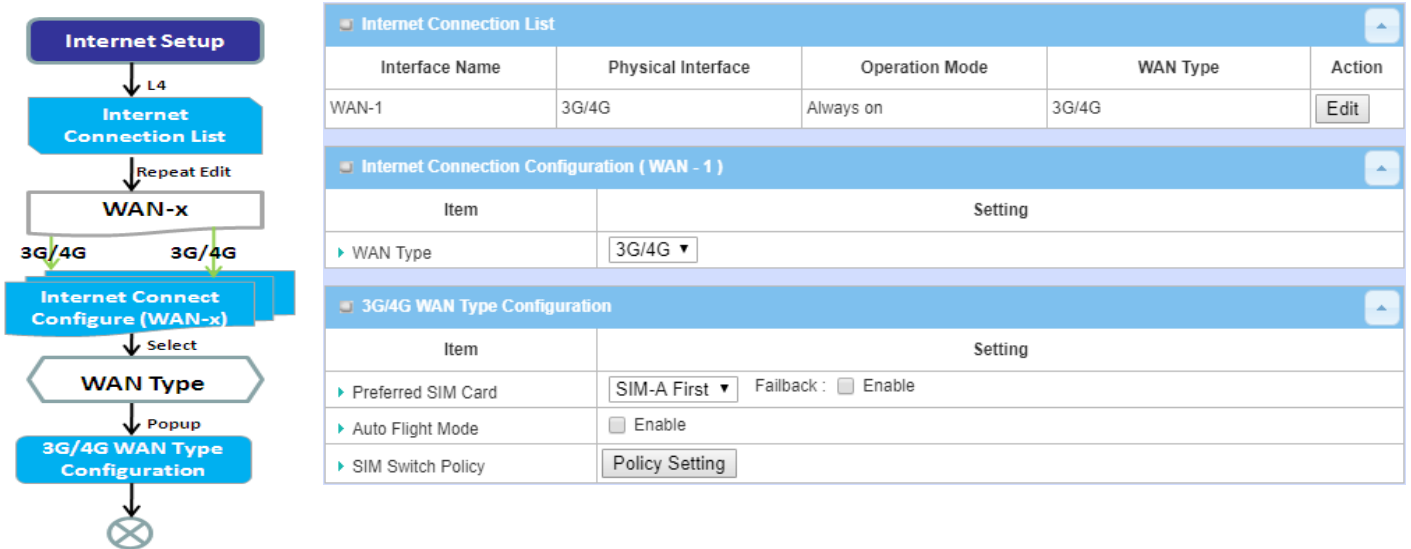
Internet Setup

L4

Internet Connection List

Repeat Edit

WAN-x

3G/4G 3G/4G

Internet Connect Configure (WAN-x)

Select

WAN Type

Popup

3G/4G WAN Type Configuration

Internet Connection List

| Interface Name | Physical Interface | Operation Mode | WAN Type | Action |
|---|---|---|---|---|
| WAN-1 | 3G/4G | Always on | 3G/4G | Edit |

Internet Connection Configuration ( WAN - 1 )

| Item | Setting |
|---|---|
| WAN Type | 3G/4G ▾ |

3G/4G WAN Type Configuration

| Item | Setting |
|---|---|
| Preferred SIM Card | SIM-A First ▾ Failback : Enable |
| Auto Flight Mode | Enable |
| SIM Switch Policy | Policy Setting |